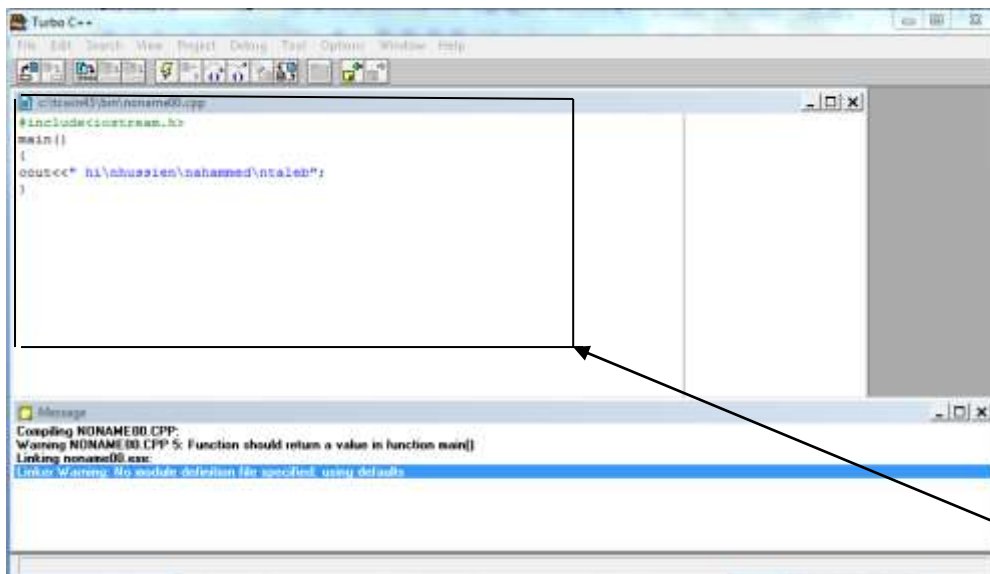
Turbo C++

File Edit Search View Project Debug Tool Options Window Help

c:\tcwin45\bin\noname00.cpp

#include<iostream.h>
main()
{
cout<<" hi\nhussien\nahammed\ntaleb";
}

Message

Compiling NONAME00.CPP:
Warning NONAME00.CPP 5: Function should return a value in function main()
Linking noname00.exe:
Linker Warning: No module definition file specified: using defaults